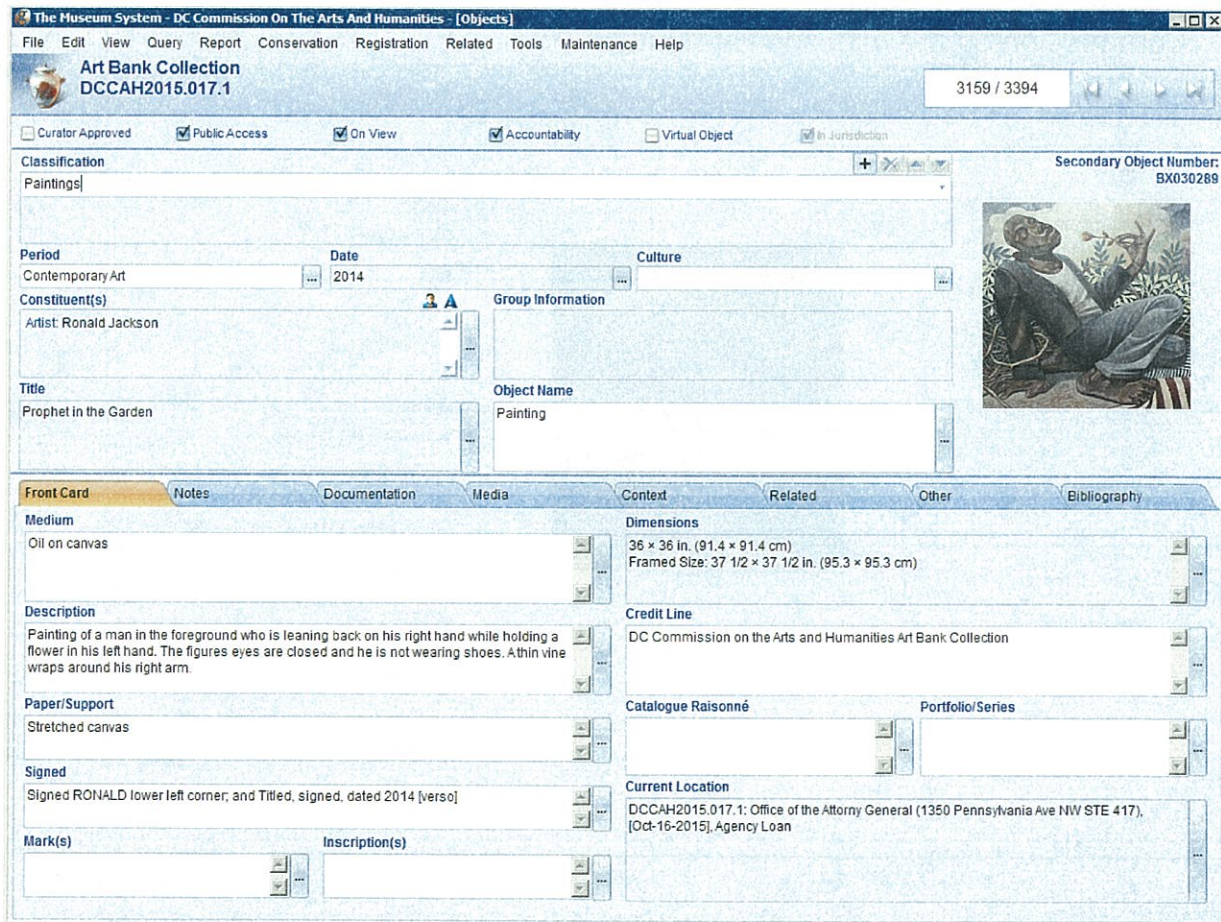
The Museum System - DC Commission On The Arts And Humanities - [Objects]

File Edit View Query Report Conservation Registration Related Tools Maintenance Help

Art Bank Collection
DCCAH2015.017.1

3159 / 3394

Curator Approved
Public Access
On View
Accountability
Virtual Object
In Jurisdiction

Classification
Paintings

Secondary Object Number:
BX030289

Period
Contemporary Art

Date
2014

Culture

Constituent(s)
Artist: Ronald Jackson

Group Information

Title
Prophet in the Garden

Object Name
Painting

Front Card | Notes | Documentation | Media | Context | Related | Other | Bibliography

Medium
Oil on canvas

Dimensions
36 × 36 in. (91.4 × 91.4 cm)
Framed Size: 37 1/2 × 37 1/2 in. (95.3 × 95.3 cm)

Description
Painting of a man in the foreground who is leaning back on his right hand while holding a flower in his left hand. The figures eyes are closed and he is not wearing shoes. A thin vine wraps around his right arm.

Credit Line
DC Commission on the Arts and Humanities Art Bank Collection

Paper/Support
Stretched canvas

Catalogue Raisonné

Portfolio/Series

Signed
Signed RONALD lower left corner; and Titled, signed, dated 2014 [verso]

Current Location
DCCAH2015.017.1: Office of the Attorney General (1350 Pennsylvania Ave NW STE 417), [Oct-16-2015], Agency Loan

Mark(s)

Inscription(s)